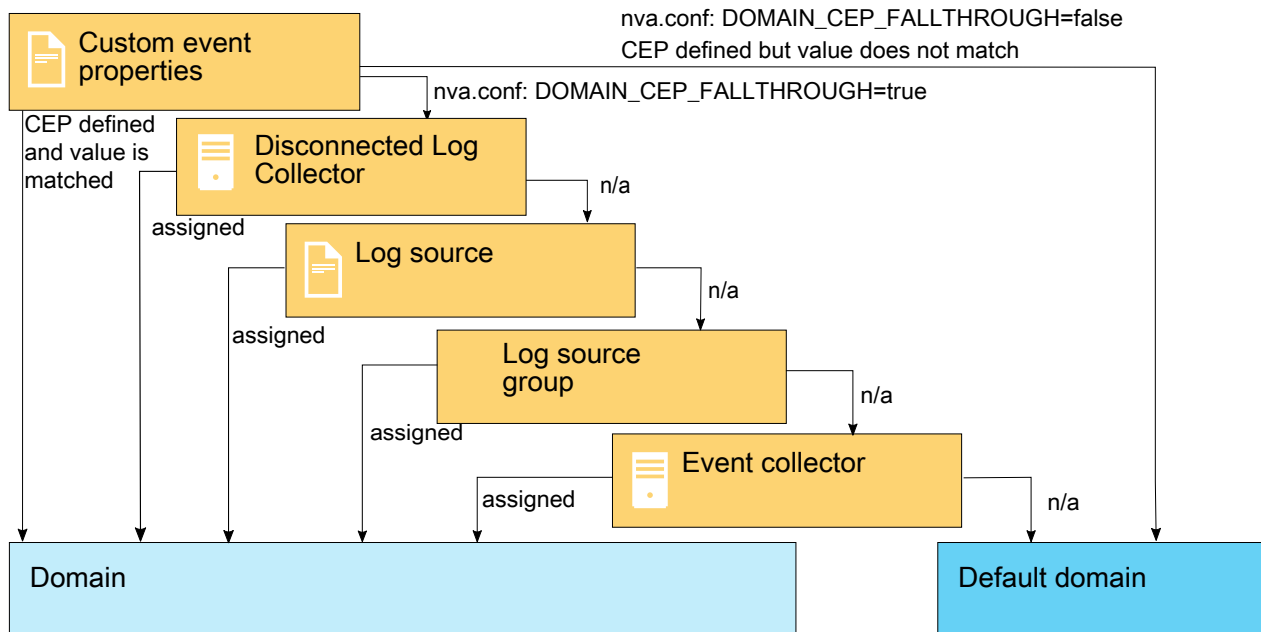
Custom event properties

nva.conf: DOMAIN_CEP_FALLTHROUGH=false
CEP defined but value does not match

nva.conf: DOMAIN_CEP_FALLTHROUGH=true

CEP defined and value is matched

Disconnected Log Collector

n/a

assigned

Log source

n/a

assigned

Log source group

n/a

assigned

Event collector

assigned

n/a

Domain

Default domain